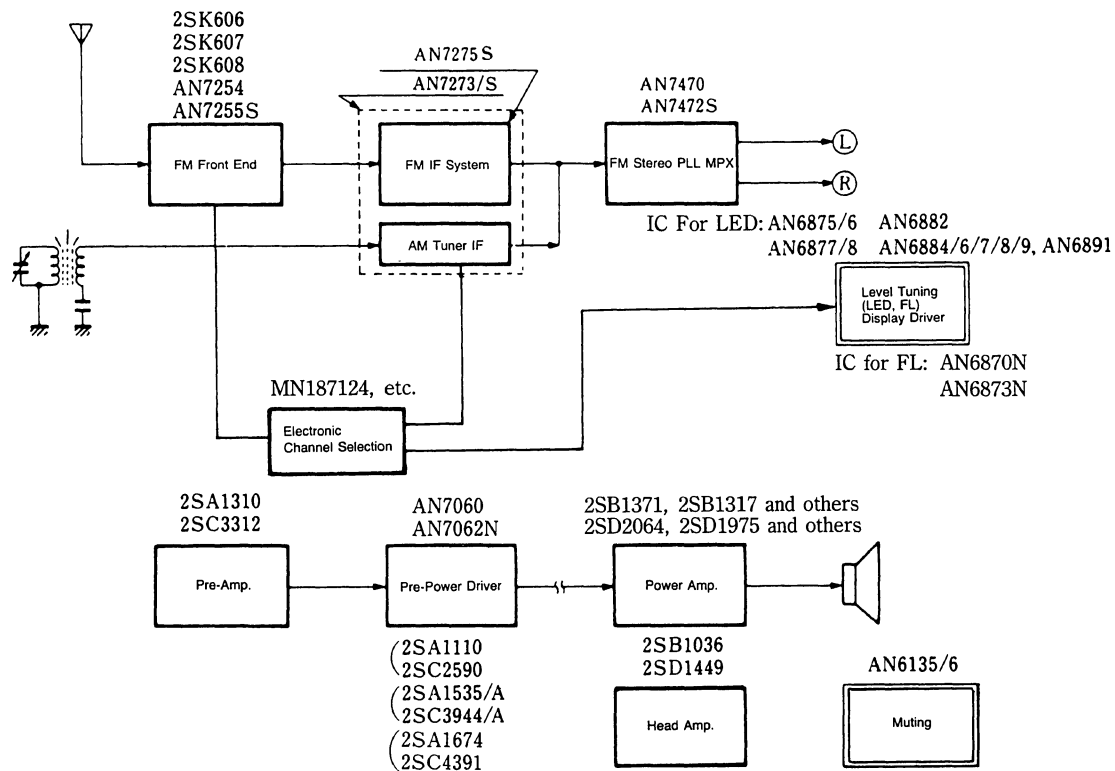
2SK606
2SK607
2SK608
AN7254
AN7255S

FM Front End

AN7275S
AN7273/S

FM IF System

AM Tuner IF

AN7470
AN7472S

FM Stereo PLL MPX

L
R

IC For LED: AN6875/6 AN6882
AN6877/8 AN6884/6/7/8/9, AN6891

Level Tuning (LED, FL) Display Driver

IC for FL: AN6870N
AN6873N

MN187124, etc.

Electronic Channel Selection

2SA1310
2SC3312

Pre-Amp.

AN7060
AN7062N

Pre-Power Driver

2SA1110
2SC2590
2SA1535/A
2SC3944/A
2SA1674
2SC4391

2SB1371, 2SB1317 and others
2SD2064, 2SD1975 and others

Power Amp.

2SB1036
2SD1449

Head Amp.

AN6135/6

Muting